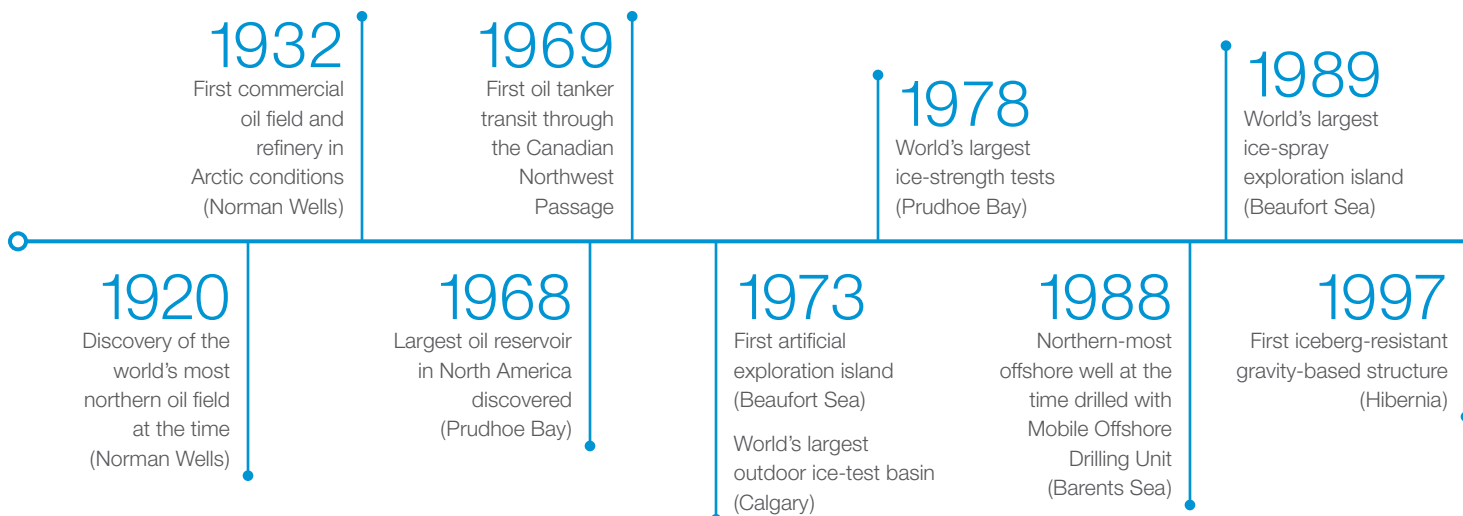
1932
First commercial oil field and refinery in Arctic conditions (Norman Wells)

1969
First oil tanker transit through the Canadian Northwest Passage

1978
World's largest ice-strength tests (Prudhoe Bay)

1989
World's largest ice-spray exploration island (Beaufort Sea)

1920
Discovery of the world's most northern oil field at the time (Norman Wells)

1968
Largest oil reservoir in North America discovered (Prudhoe Bay)

1973
First artificial exploration island (Beaufort Sea)

World's largest outdoor ice-test basin (Calgary)

1988
Northern-most offshore well at the time drilled with Mobile Offshore Drilling Unit (Barents Sea)

1997
First iceberg-resistant gravity-based structure (Hibernia)